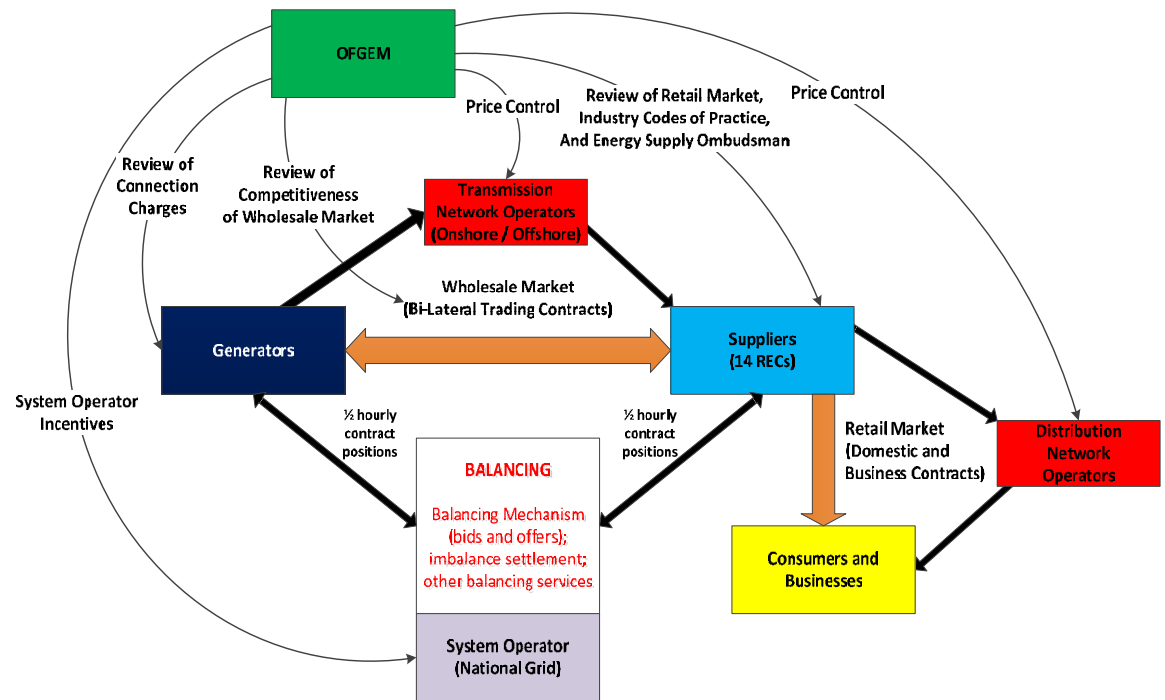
OFGEM

Price Control

Review of Retail Market, Industry Codes of Practice, And Energy Supply Ombudsman

Price Control

Review of Connection Charges

Review of Competitiveness of Wholesale Market

Transmission Network Operators (Onshore / Offshore)

Wholesale Market (Bi-Lateral Trading Contracts)

Generators

Suppliers (14 RECs)

System Operator Incentives

½ hourly contract positions

½ hourly contract positions

Retail Market (Domestic and Business Contracts)

Distribution Network Operators

BALANCING

Balancing Mechanism (bids and offers); imbalance settlement; other balancing services

Consumers and Businesses

System Operator (National Grid)